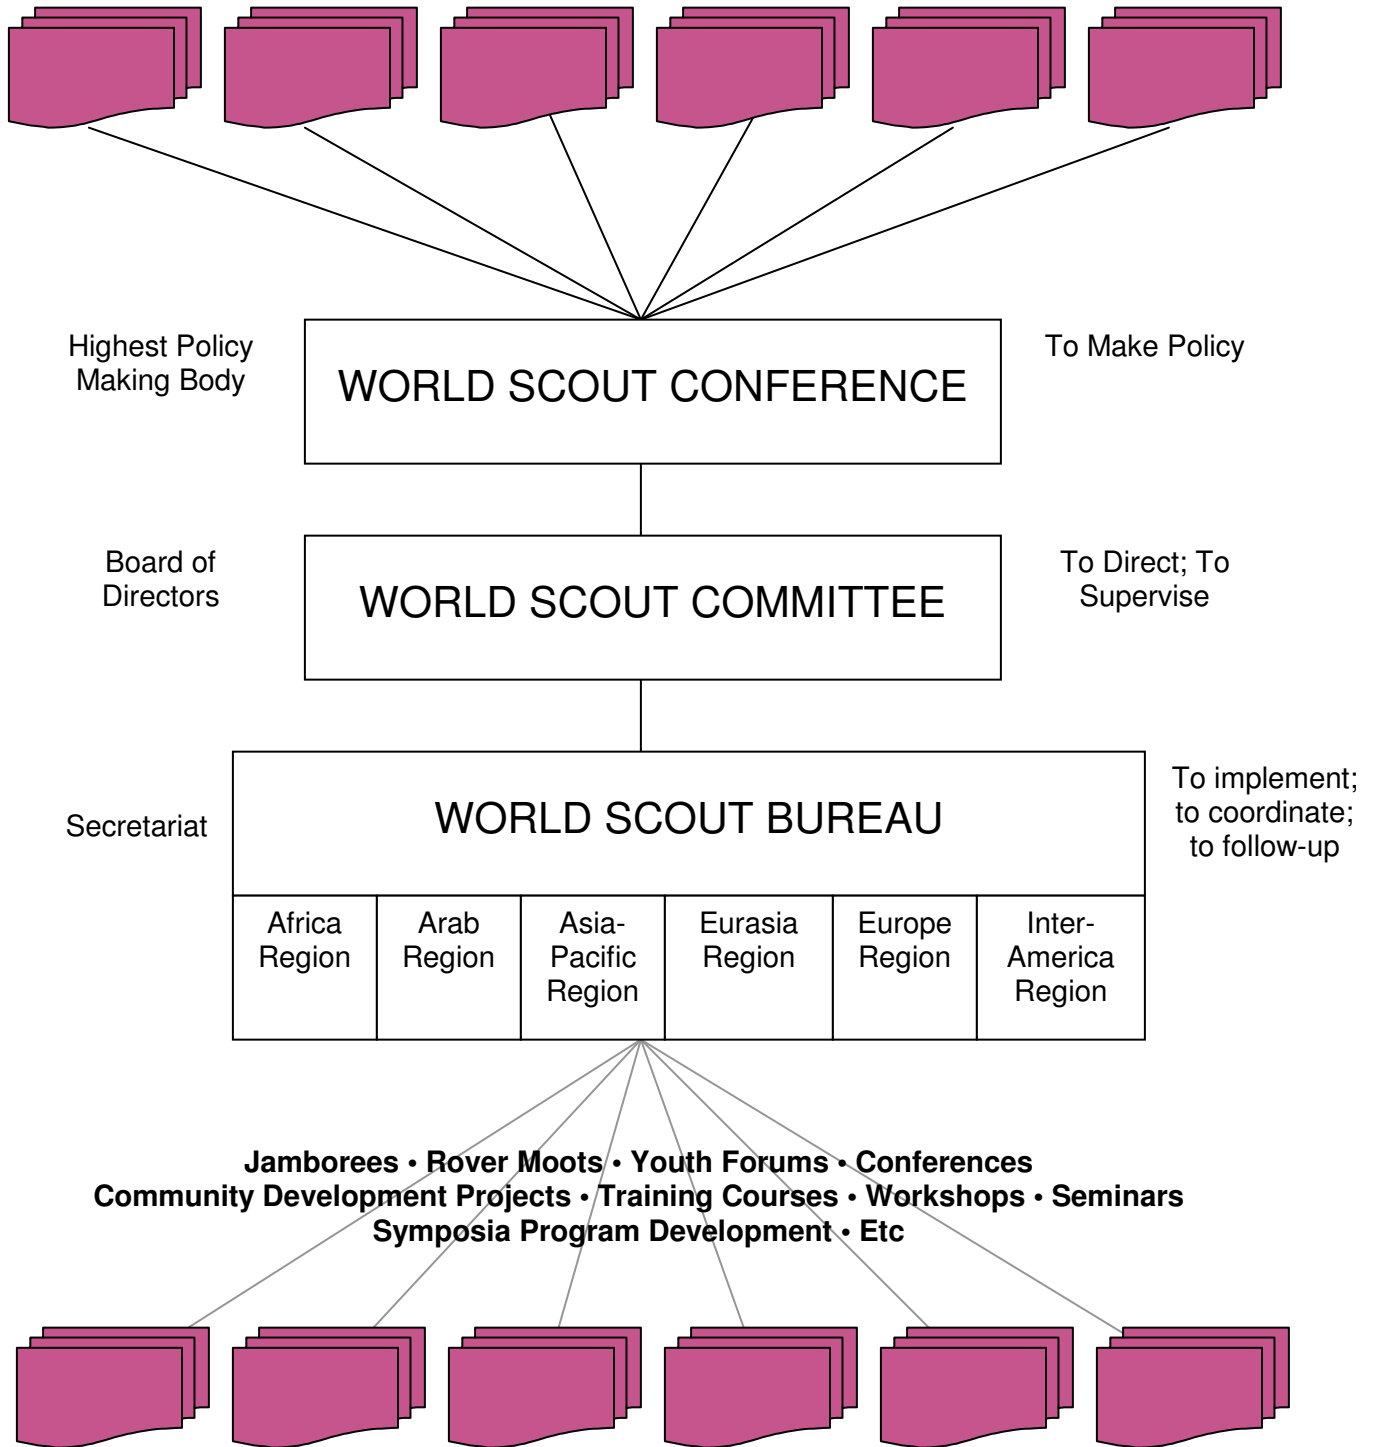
Highest Policy Making Body

WORLD SCOUT CONFERENCE

To Make Policy

Board of Directors

WORLD SCOUT COMMITTEE

To Direct; To Supervise

Secretariat

WORLD SCOUT BUREAU

To implement; to coordinate; to follow-up

| Africa Region | Arab Region | Asia-Pacific Region | Eurasia Region | Europe Region | Inter-America Region |
|---|---|---|---|---|---|

**Jamborees • Rover Moots • Youth Forums • Conferences Community Development Projects • Training Courses • Workshops • Seminars Symposia Program Development • Etc**